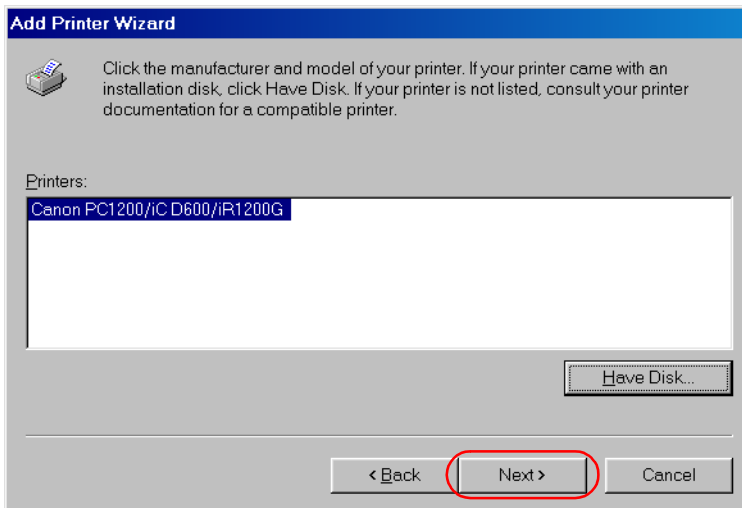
Add Printer Wizard

Click the manufacturer and model of your printer. If your printer came with an installation disk, click Have Disk. If your printer is not listed, consult your printer documentation for a compatible printer.

Printers:

Canon PC1200/iC D600/iR1200G

Have Disk...

< Back

Next >

Cancel